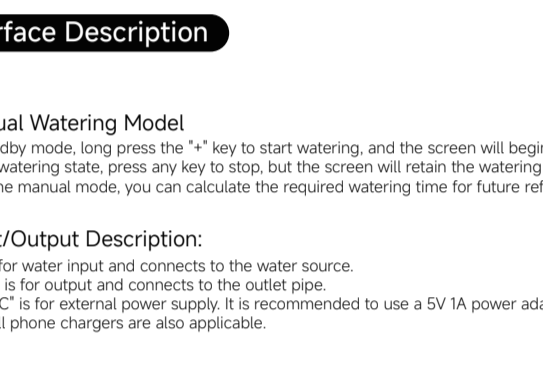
rface Description

ual Watering Model
dby mode, long press the "+" key to start watering, and the screen will begi
watering state, press any key to stop, but the screen will retain the watering
he manual mode, you can calculate the required watering time for future ref

t/Output Description:
for water input and connects to the water source.
is for output and connects to the outlet pipe.
C" is for external power supply. It is recommended to use a 5V 1A power ada
l phone chargers are also applicable.